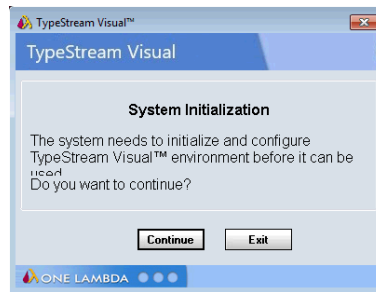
TypeStream Visual™

TypeStream Visual

System Initialization

The system needs to initialize and configure TypeStream Visual™ environment before it can be used

Do you want to continue?

Continue Exit

ONE LAMBDA